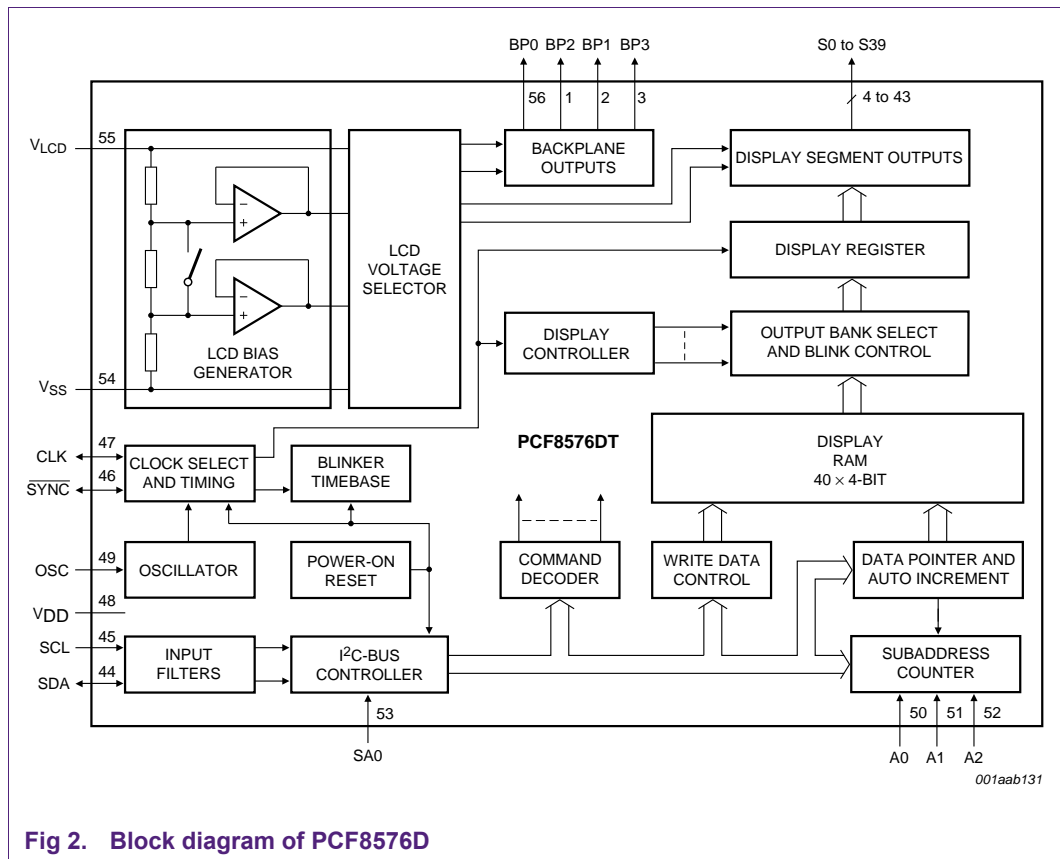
BP0 BP2 BP1 BP3

S0 to S39

56 1 2 3

4 to 43

$V_{LCD}$

55

BACKPLANE OUTPUTS

DISPLAY SEGMENT OUTPUTS

−
+

−
+

LCD VOLTAGE SELECTOR

DISPLAY REGISTER

DISPLAY CONTROLLER

OUTPUT BANK SELECT AND BLINK CONTROL

LCD BIAS GENERATOR

$V_{SS}$

54

CLK

47

$\overline{SYNC}$

46

CLOCK SELECT AND TIMING

BLINKER TIMEBASE

PCF8576DT

DISPLAY RAM $40 \times 4$-BIT

OSC

49

OSCILLATOR

POWER-ON RESET

COMMAND DECODER

WRITE DATA CONTROL

DATA POINTER AND AUTO INCREMENT

$V_{DD}$

48

SCL

45

SDA

44

INPUT FILTERS

$I^2C$-BUS CONTROLLER

SUBADDRESS COUNTER

53

50 51 52

SA0

A0 A1 A2

001aab131

Fig 2. Block diagram of PCF8576D